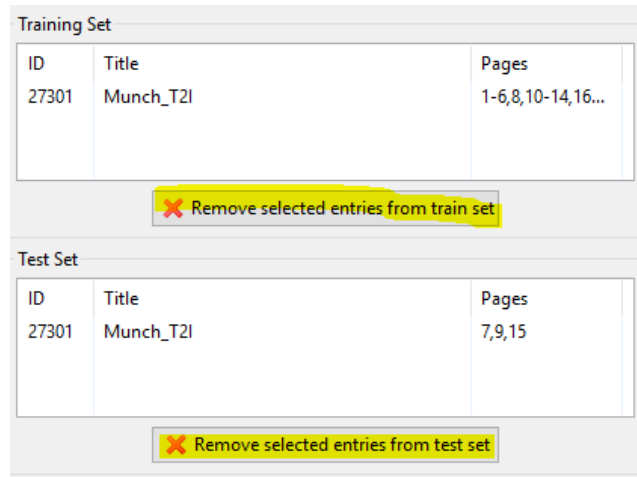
Training Set

| ID | Title | Pages |
|---|---|---|
| 27301 | Munch_T2I | 1-6,8,10-14,16... |

Remove selected entries from train set

Test Set

| ID | Title | Pages |
|---|---|---|
| 27301 | Munch_T2I | 7,9,15 |

Remove selected entries from test set